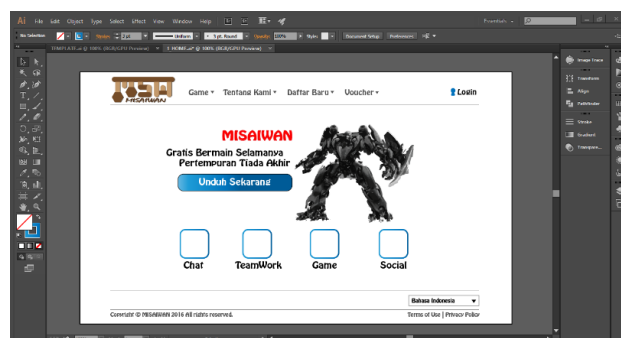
Ai File Edit Object Type Select Effect View Window Help

Essentials

No Selection

Uniform

5 pt. Round

Opacity: 100%

Style:

Document Setup

Preferences

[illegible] @ 100% (RGB/GPU Preview)

1-HOME.ai* @ 100% (RGB/GPU Preview)

MISAIWAN

Game ▾

Tentang Kami ▾

Daftar Baru ▾

Voucher ▾

Login

MISAIWAN

Gratis Bermain Selamanya

Pertempuran Tiada Akhir

Unduh Sekarang

Chat

TeamWork

Game

Social

Bahasa Indonesia

Copyright © MISAIWAN 2016 All rights reserved.

Terms of Use | Privacy Policy

Image Trace

Transform

Align

Pathfinder

Stroke

Gradient

Transparen...